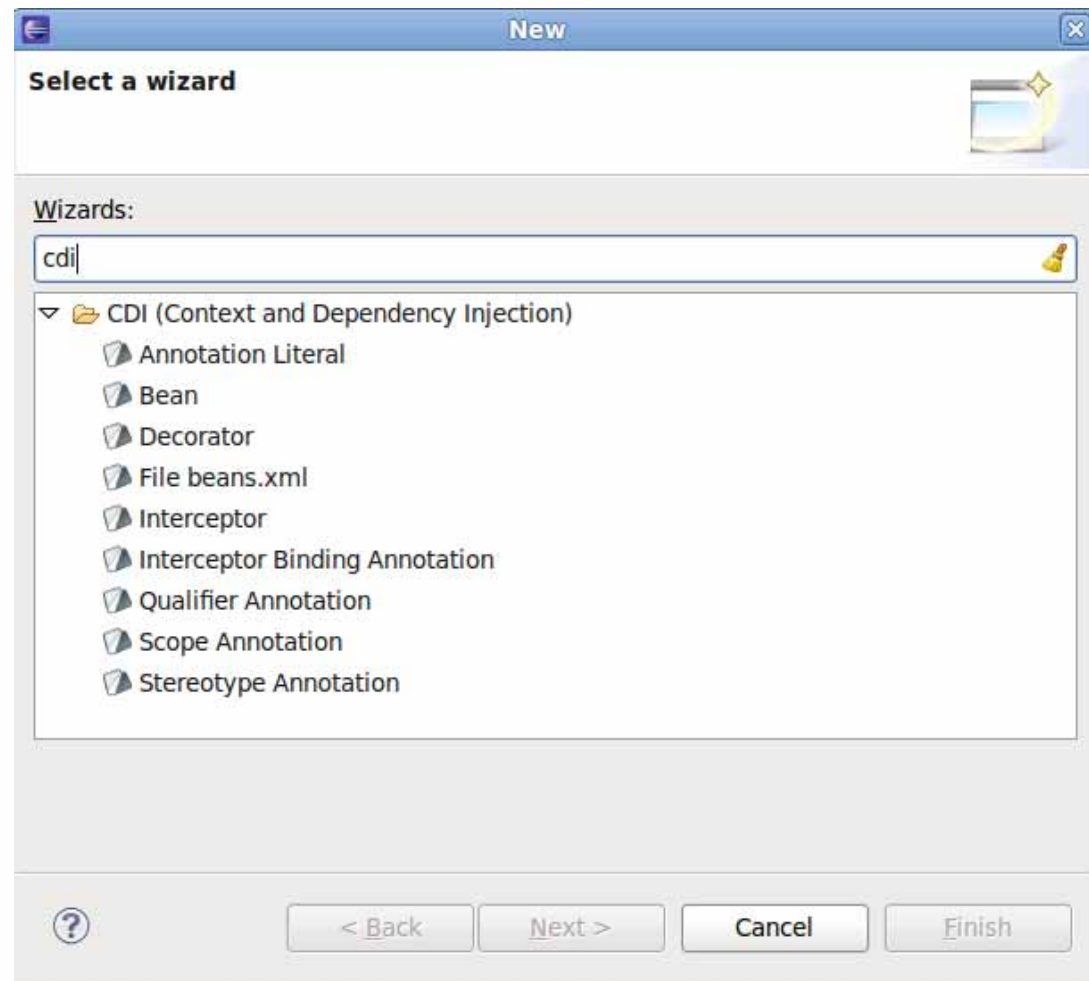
New

Select a wizard

Wizards:

cdi

CDI (Context and Dependency Injection)
Annotation Literal
Bean
Decorator
File beans.xml
Interceptor
Interceptor Binding Annotation
Qualifier Annotation
Scope Annotation
Stereotype Annotation

?

< Back
Next >
Cancel
Finish